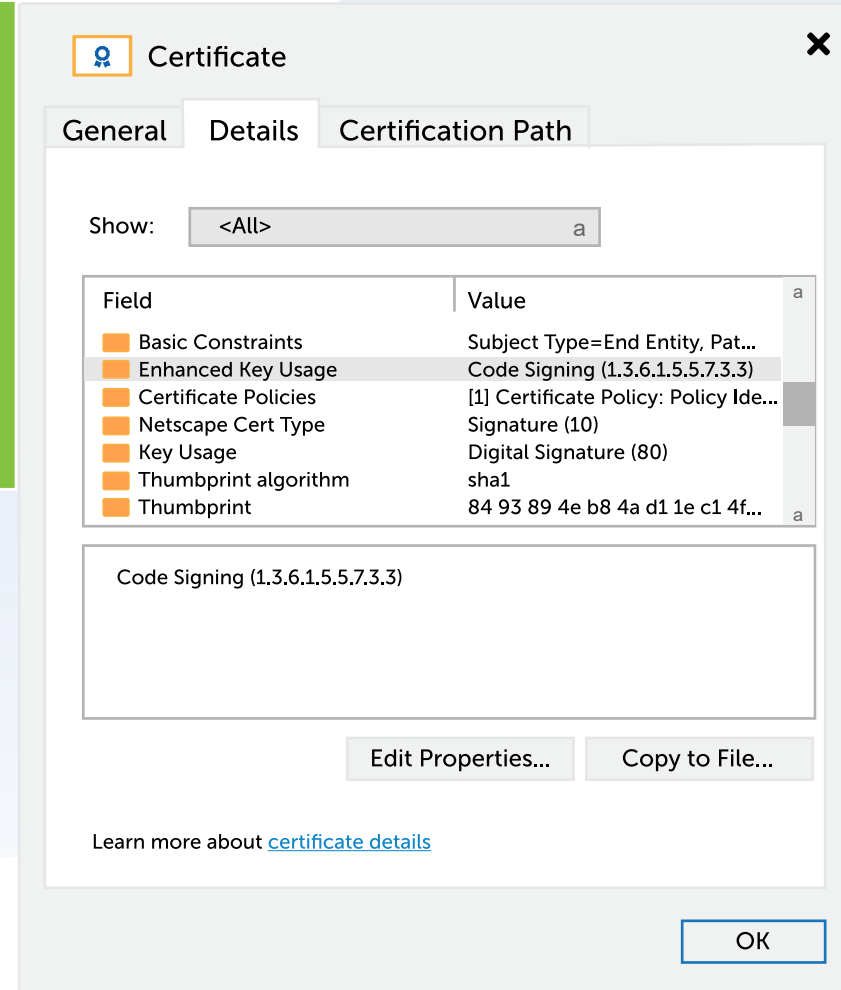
Certificate

General | Details | Certification Path

Show: <All> a

| Field | Value |
|---|---|
| Basic Constraints | Subject Type=End Entity, Pat... |
| Enhanced Key Usage | Code Signing (1.3.6.1.5.5.7.3.3) |
| Certificate Policies | [1] Certificate Policy: Policy Ide... |
| Netscape Cert Type | Signature (10) |
| Key Usage | Digital Signature (80) |
| Thumbprint algorithm | sha1 |
| Thumbprint | 84 93 89 4e b8 4a d1 1e c1 4f... |

a
a

Code Signing (1.3.6.1.5.5.7.3.3)

Edit Properties... Copy to File...

Learn more about certificate details

OK